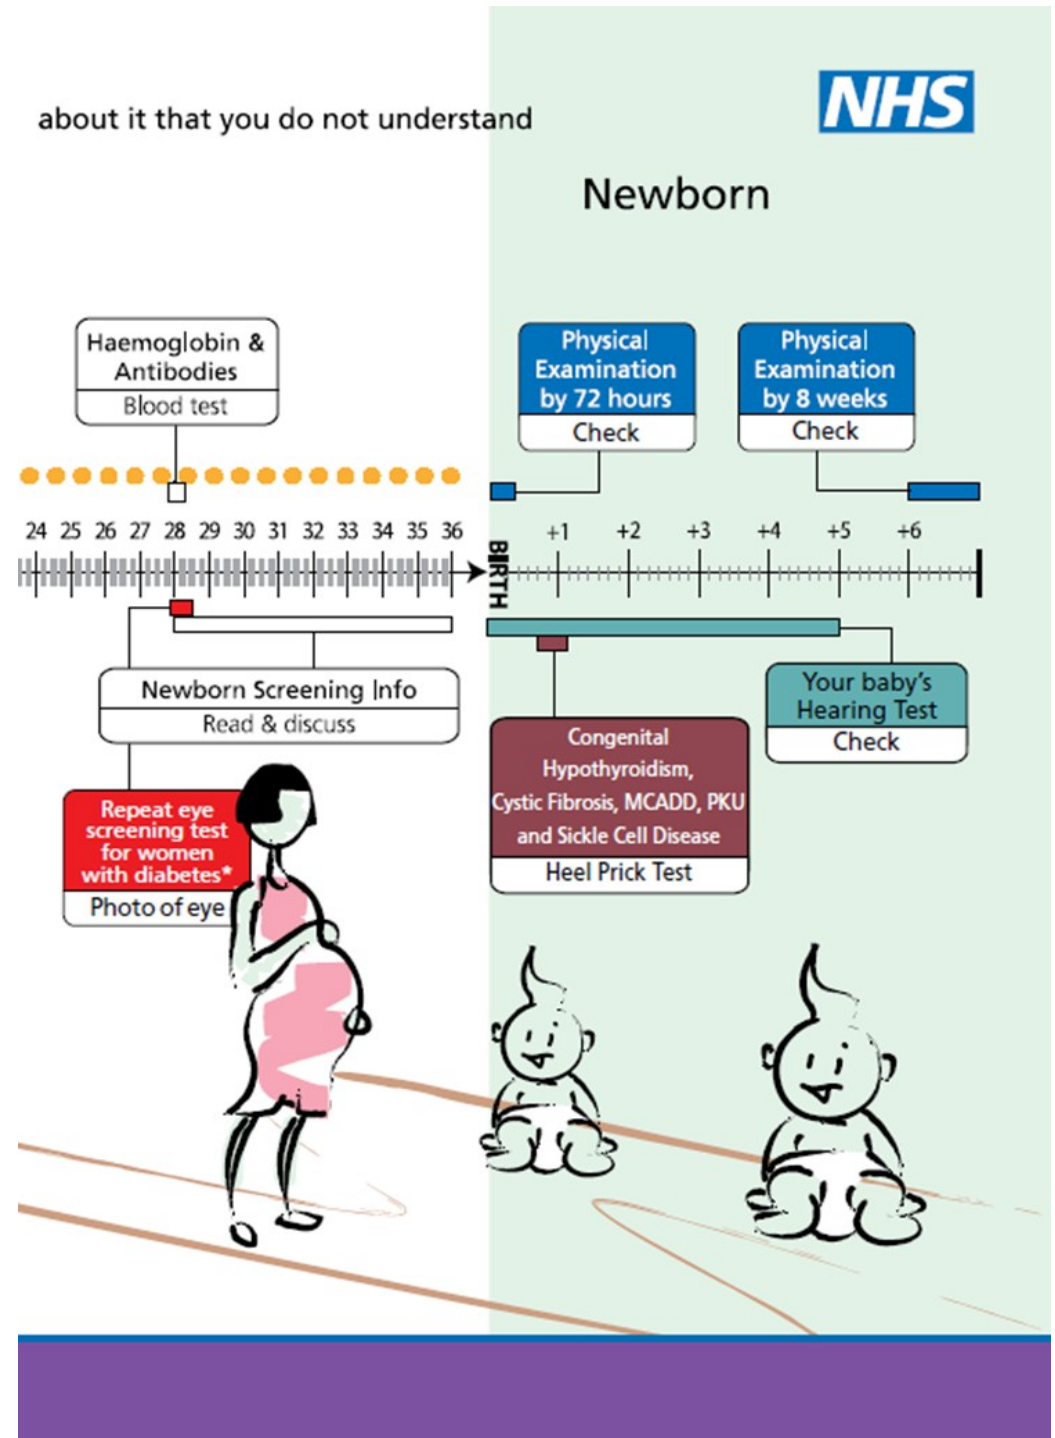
about it that you do not understand

NHS

Newborn

Haemoglobin & Antibodies
Blood test

Physical Examination by 72 hours
Check

Physical Examination by 8 weeks
Check

24 25 26 27 28 29 30 31 32 33 34 35 36

BIRTH

+1 +2 +3 +4 +5 +6

Newborn Screening Info
Read & discuss

Your baby's Hearing Test
Check

Congenital Hypothyroidism, Cystic Fibrosis, MCADD, PKU and Sickle Cell Disease
Heel Prick Test

Repeat eye screening test for women with diabetes*
Photo of eye